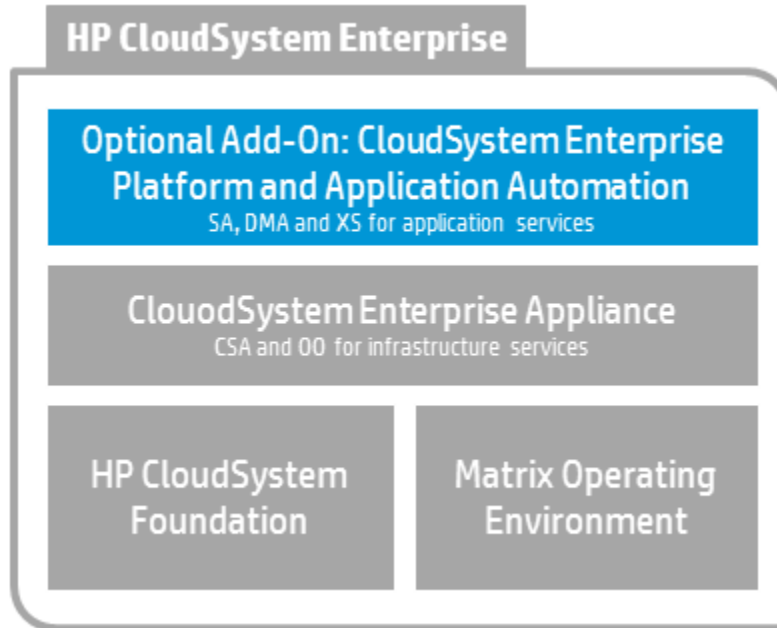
HP CloudSystem Enterprise

Optional Add-On: CloudSystem Enterprise Platform and Application Automation
SA, DMA and XS for application services

ClouodSystem Enterprise Appliance
CSA and OO for infrastructure services

HP CloudSystem Foundation

Matrix Operating Environment